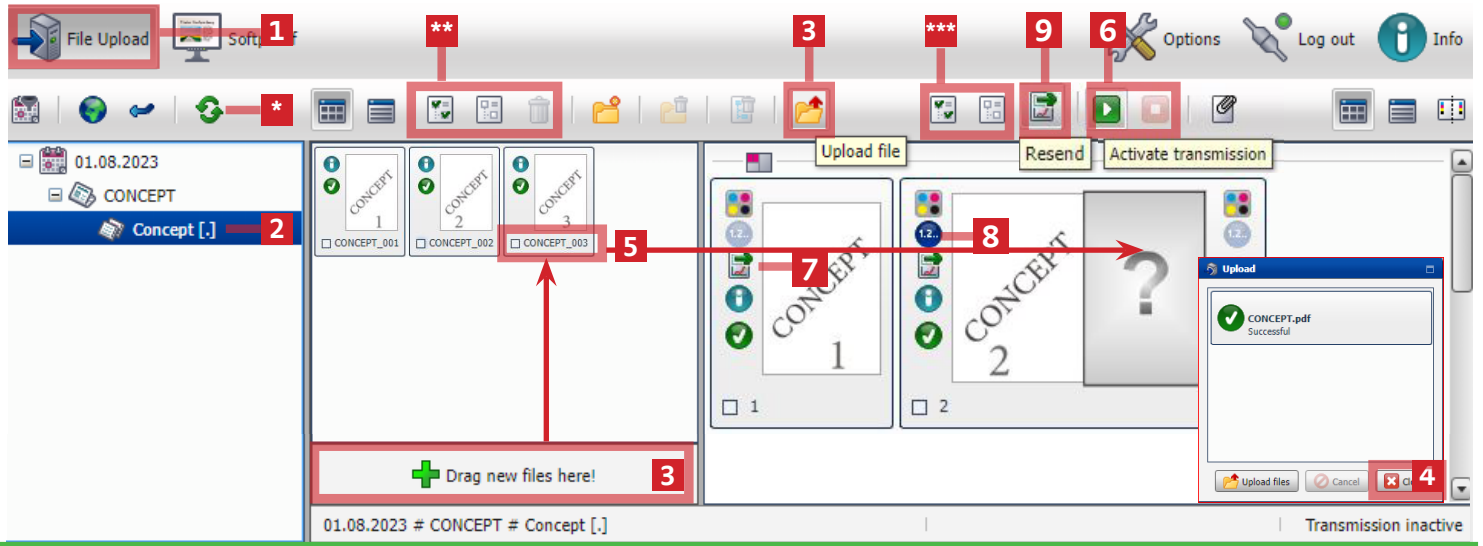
File Upload
Softp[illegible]f
1
**
3
***
9
6
Options
Log out
Info
*
Upload file
Resend
Activate transmission
01.08.2023
CONCEPT
Concept [.]
2
CONCEPT 1
CONCEPT 2
CONCEPT 3
CONCEPT_001
CONCEPT_002
CONCEPT_003
5
8
7
CONCEPT 1
CONCEPT 2
1.2...
1.2...
1.2...
1
2
?
Upload
CONCEPT.pdf
Successful
Drag new files here!
3
Upload files
Cancel
Clo
4
01.08.2023 # CONCEPT # Concept [.]
Transmission inactive